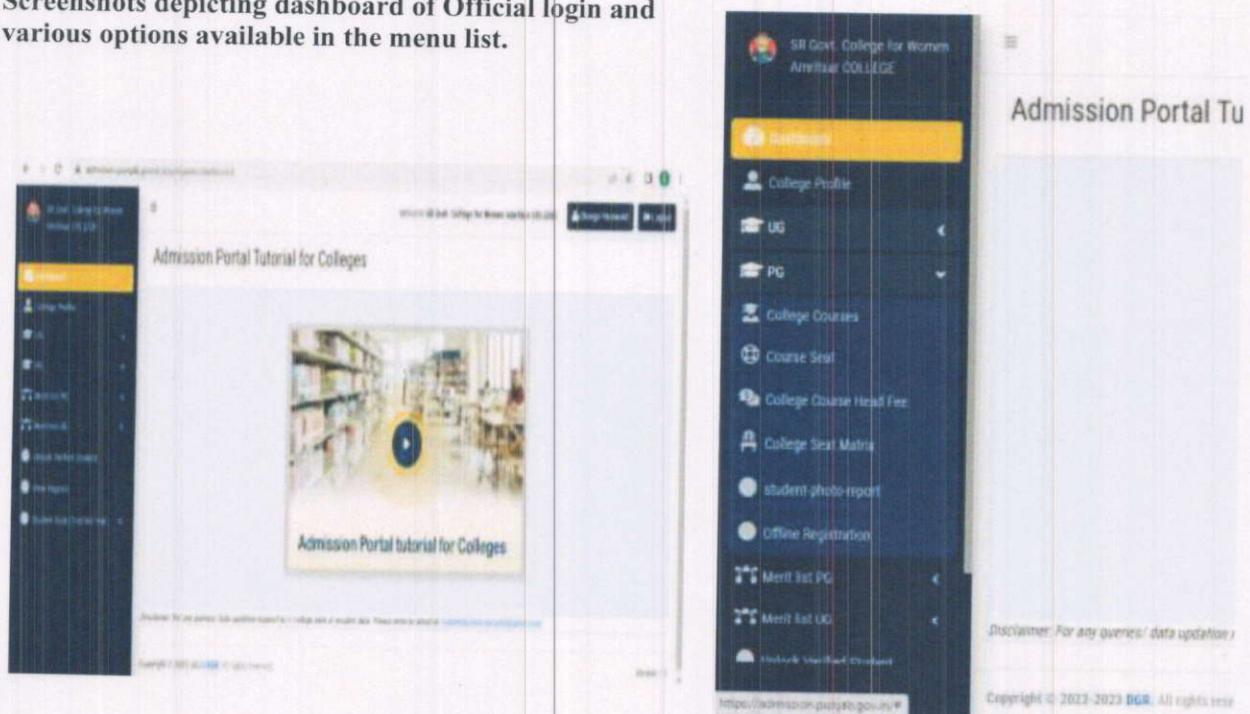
Screenshots depicting dashboard of Official login and various options available in the menu list.

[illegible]

Admission Portal Tutorial for Colleges

Admission Portal tutorial for Colleges

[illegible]

SR Govt. College for Women Amritsar COLLEGE

Dashboard

College Profile

UG

PG

College Courses

Course Seat

College Course Head Fee

College Seat Matrix

student-photo-report

Offline Registration

Merit list PG

Merit list UG

Unlock Verified Student

https://admission.punjab.gov.in/#

Admission Portal Tu

Disclaimer: For any queries/ data updation

Copyright © 2022-2023 DGR. All rights rese